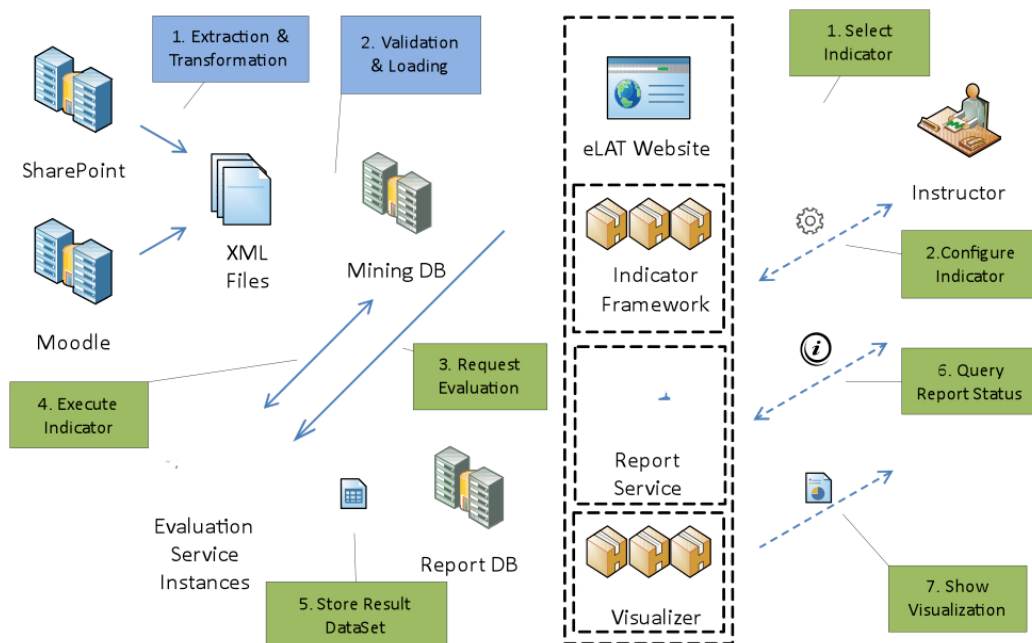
1. Extraction & Transformation

2. Validation & Loading

SharePoint

XML Files

Mining DB

Moodle

eLAT Website

Indicator Framework

Report Service

Visualizer

1. Select Indicator

Instructor

2.Configure Indicator

6. Query Report Status

7. Show Visualization

3. Request Evaluation

4. Execute Indicator

Evaluation Service Instances

Report DB

5. Store Result DataSet